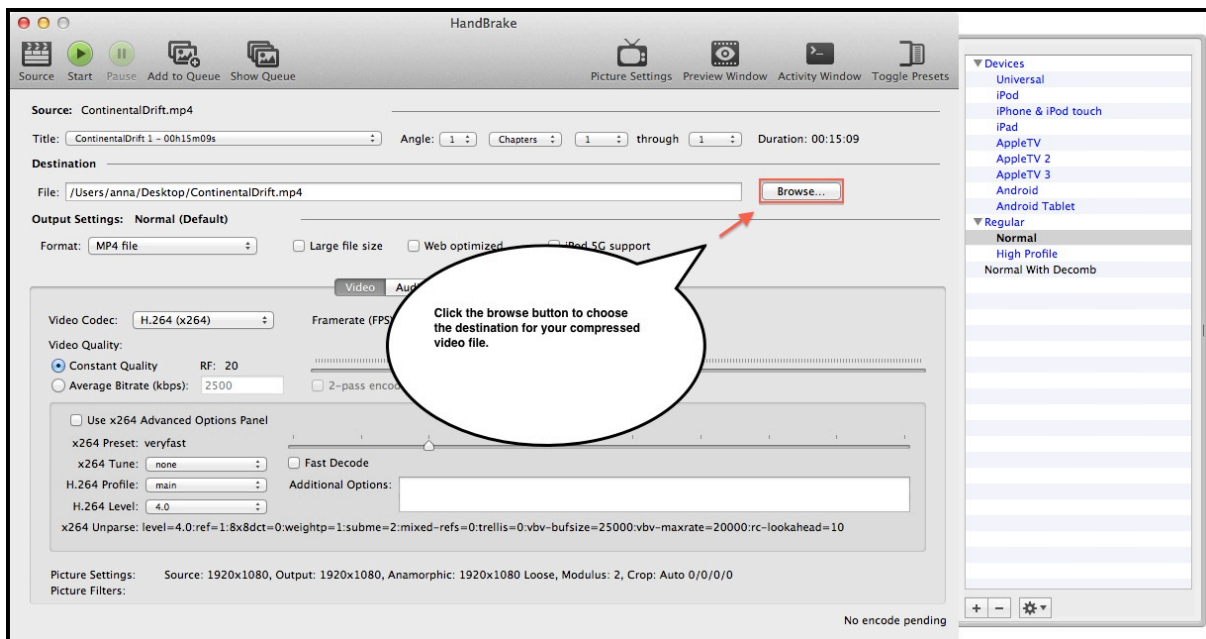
HandBrake

Source Start Pause Add to Queue Show Queue

Picture Settings Preview Window Activity Window Toggle Presets

Source: ContinentalDrift.mp4

Title: ContinentalDrift 1 - 00h15m09s Angle: 1 Chapters 1 through 1 Duration: 00:15:09

Destination

File: /Users/anna/Desktop/ContinentalDrift.mp4 Browse...

Output Settings: Normal (Default)

Format: MP4 file Large file size Web optimized iPod 5G support

Video Aud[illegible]

Video Codec: H.264 (x264) Framerate (FPS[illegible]

Video Quality:

Constant Quality RF: 20

Average Bitrate (kbps): 2500 2-pass enco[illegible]

Click the browse button to choose the destination for your compressed video file.

Use x264 Advanced Options Panel

x264 Preset: veryfast

x264 Tune: none Fast Decode

H.264 Profile: main Additional Options:

H.264 Level: 4.0

x264 Unparse: level=4.0:ref=1:8x8dct=0:weightp=1:subme=2:mixed-refs=0:trellis=0:vbv-bufsize=25000:vbv-maxrate=20000:rc-lookahead=10

Picture Settings: Source: 1920x1080, Output: 1920x1080, Anamorphic: 1920x1080 Loose, Modulus: 2, Crop: Auto 0/0/0/0
Picture Filters:

No encode pending

▼Devices
Universal
iPod
iPhone & iPod touch
iPad
AppleTV
AppleTV 2
AppleTV 3
Android
Android Tablet
▼Regular
Normal
High Profile
Normal With Decomb

+ −